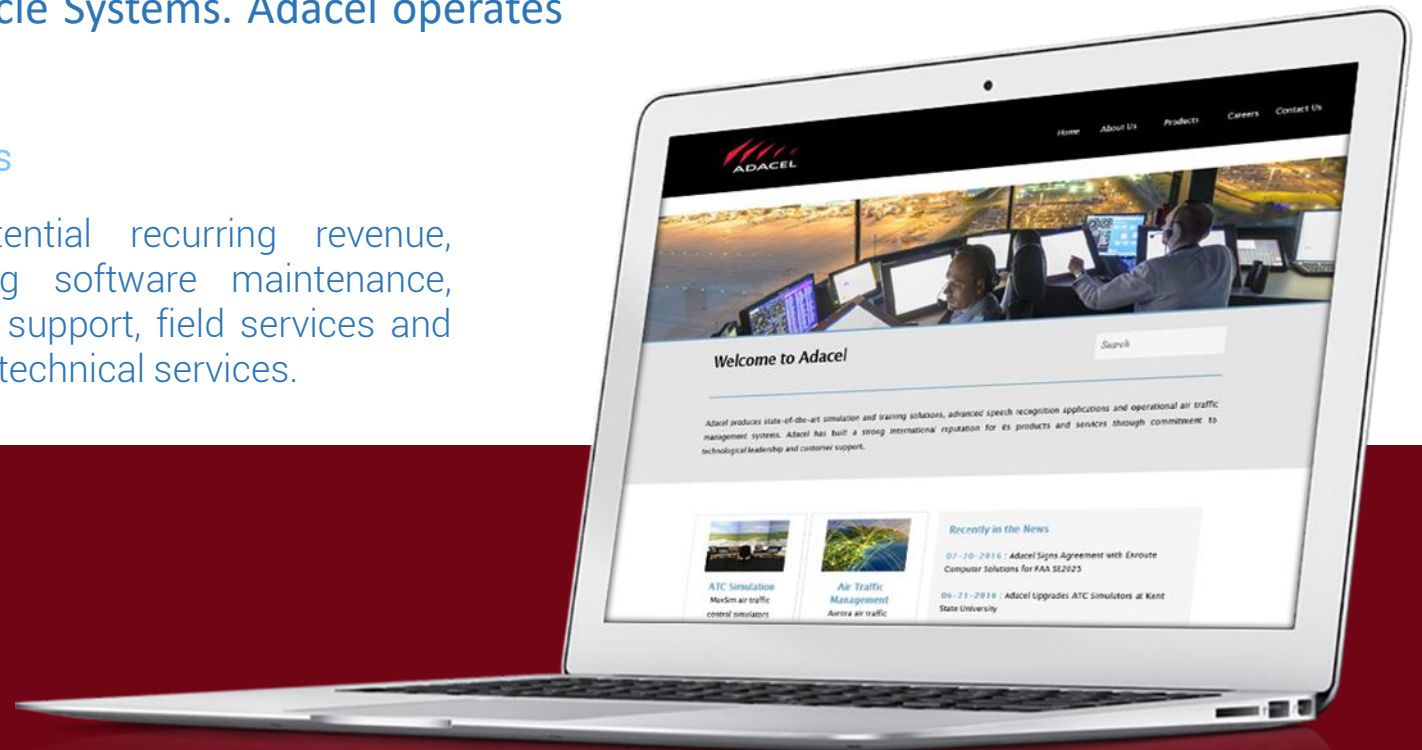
cle Systems. Adacel operates

s

tential recurring revenue, g software maintenance, support, field services and technical services.

ADACEL

Home About Us Products Careers Contact Us

Search

Welcome to Adacel

Adacel produces state-of-the-art simulation and training solutions, advanced speech recognition applications and operational air traffic management systems. Adacel has built a strong international reputation for its products and services through commitment to technological leadership and customer support.

ATC Simulation
MaxSim air traffic control simulators

Air Traffic Management
Aurora air traffic

Recently in the News

07-20-2016 : Adacel Signs Agreement with Enroute Computer Solutions for FAA SE2025

06-21-2016 : Adacel Upgrades ATC Simulators at Kent State University